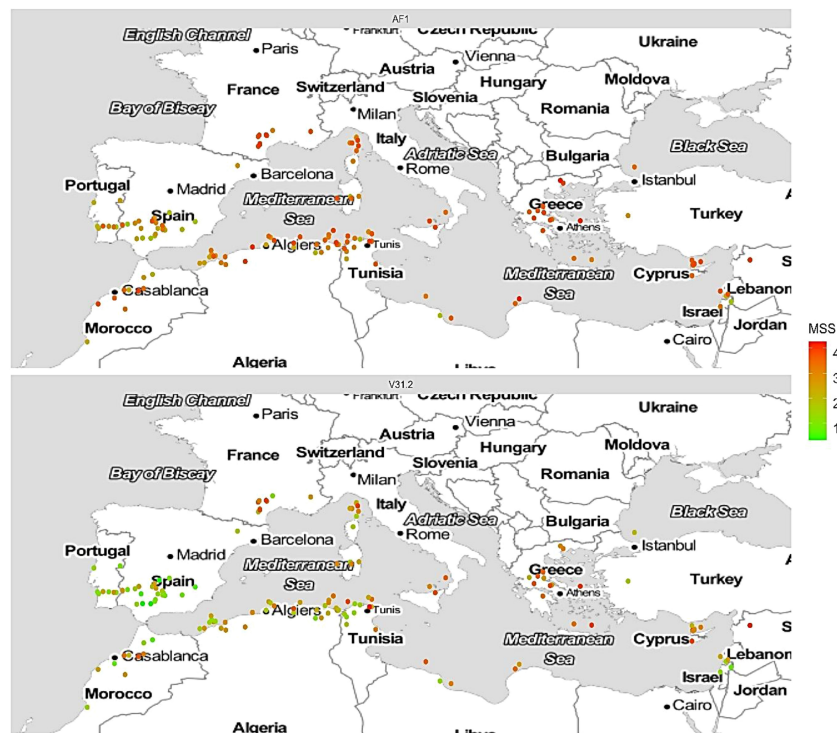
AF1

English Channel
Paris
Frankfurt
Czech Republic
Ukraine
Vienna
Austria
Hungary
Moldova
France
Switzerland
Slovenia
Milan
Romania
Bay of Biscay
Italy
Adriatic Sea
Bulgaria
Black Sea
Barcelona
Rome
Istanbul
Portugal
Madrid
Spain
Mediterranean Sea
Greece
Athens
Turkey
Algiers
Tunis
Tunisia
Mediterranean Sea
Cyprus
Lebanon
Casablanca
Israel
Jordan
Morocco
Cairo
Algeria
Libya

MSS
4
3
2
1

V31.2

English Channel
Paris
Frankfurt
Czech Republic
Ukraine
Vienna
Austria
Hungary
Moldova
France
Switzerland
Slovenia
Milan
Romania
Bay of Biscay
Italy
Adriatic Sea
Bulgaria
Black Sea
Barcelona
Rome
Istanbul
Portugal
Madrid
Spain
Mediterranean Sea
Greece
Athens
Turkey
Algiers
Tunis
Tunisia
Mediterranean Sea
Cyprus
Lebanon
Casablanca
Israel
Jordan
Morocco
Cairo
Algeria
Libya